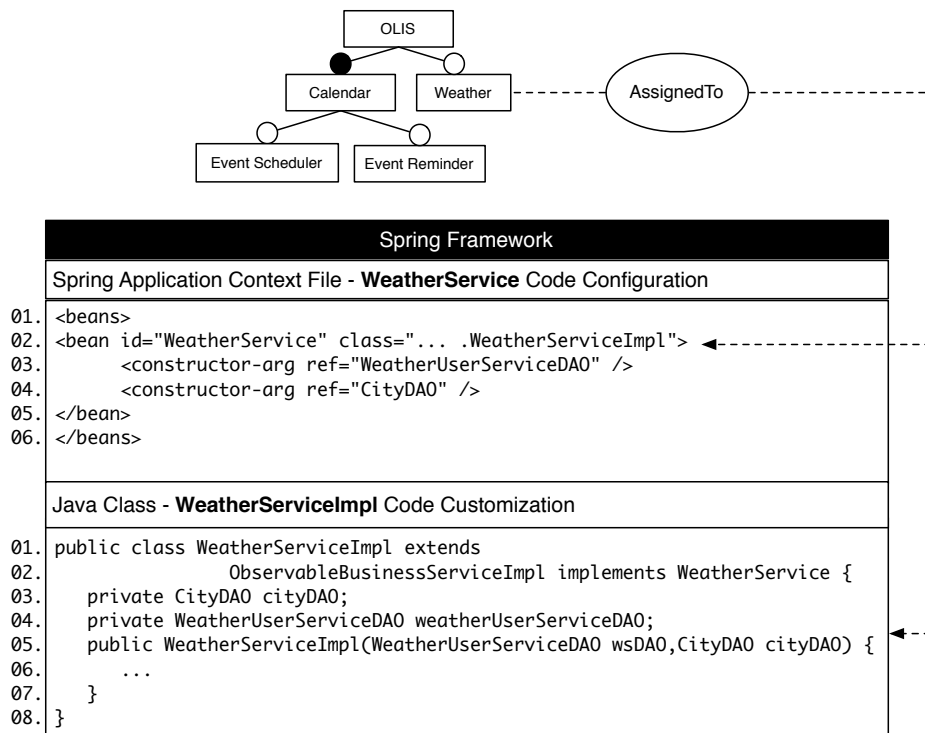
OLIS

Calendar

Weather

AssignedTo

Event Scheduler

Event Reminder

Spring Framework

Spring Application Context File - **WeatherService** Code Configuration

01. <beans>
02. <bean id="WeatherService" class="... .WeatherServiceImpl">
03. <constructor-arg ref="WeatherUserServiceDAO" />
04. <constructor-arg ref="CityDAO" />
05. </bean>
06. </beans>

Java Class - **WeatherServiceImpl** Code Customization

01. public class WeatherServiceImpl extends
02. ObservableBusinessServiceImpl implements WeatherService {
03. private CityDAO cityDAO;
04. private WeatherUserServiceDAO weatherUserServiceDAO;
05. public WeatherServiceImpl(WeatherUserServiceDAO wsDAO,CityDAO cityDAO) {
06. ...
07. }
08. }